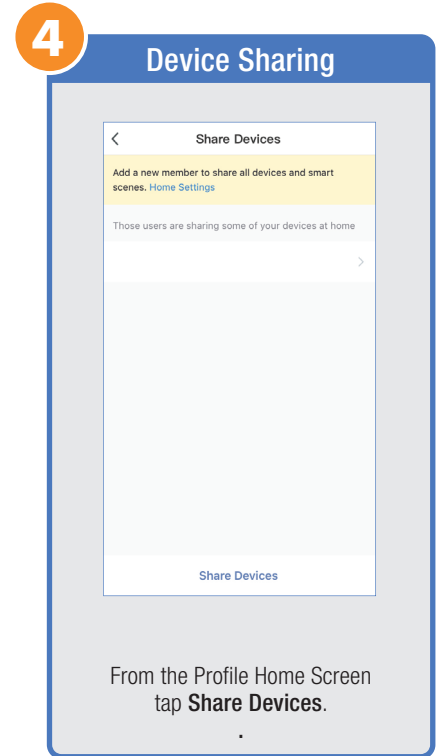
4

Device Sharing

<

Share Devices

Add a new member to share all devices and smart scenes. Home Settings

Those users are sharing some of your devices at home

>

Share Devices

From the Profile Home Screen tap Share Devices.

.